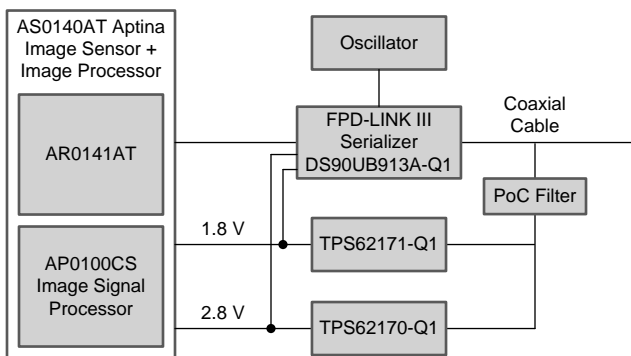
AS0140AT Aptina Image Sensor + Image Processor

AR0141AT

AP0100CS Image Signal Processor

Oscillator

FPD-LINK III Serializer DS90UB913A-Q1

Coaxial Cable

PoC Filter

1.8 V

TPS62171-Q1

2.8 V

TPS62170-Q1